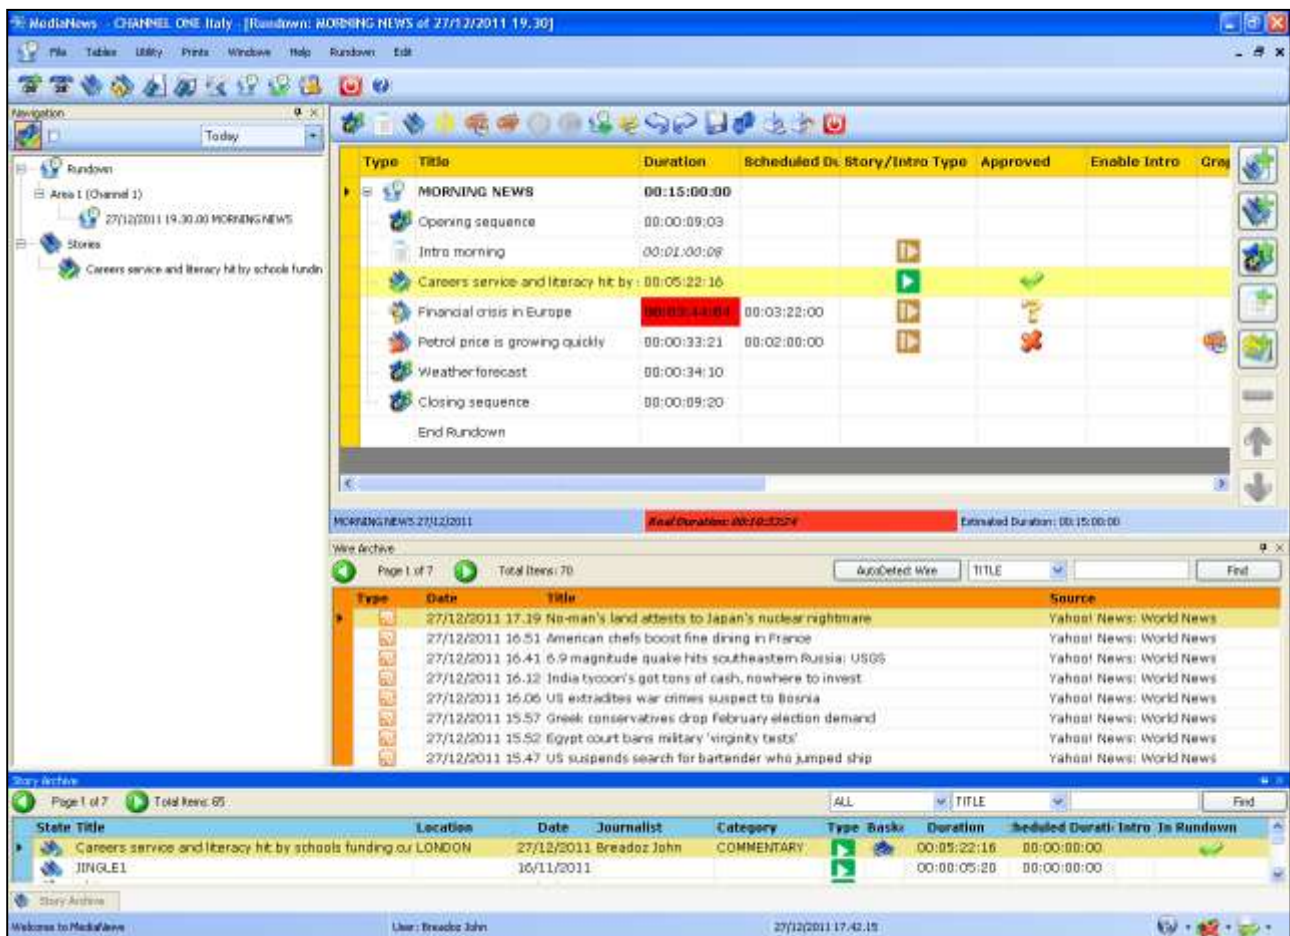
MediaNews - CHANNEL ONE Italy - [Rundown: MORNING NEWS of 27/12/2011 19.30]

File Tables Utility Prints Windows Help Rundown Edit

Navigation

Today

Rundown
Area 1 (Channel 1)
27/12/2011 19.30.00 MORNING NEWS
Stories
Careers service and literacy hit by schools fundin

| Type | Title | Duration | Scheduled Du | Story/Intro Type | Approved | Enable Intro | Gra |
|---|---|---|---|---|---|---|---|
| | MORNING NEWS | 00:15:00:00 | | | | | |
| | Opening sequence | 00:00:09:03 | | | | | |
| | Intro morning | 00:01:00:08 | | | | | |
| | Careers service and literacy hit by | 00:05:22:16 | | | | | |
| | Financial crisis in Europe | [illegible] | 00:03:22:00 | | | | |
| | Petrol price is growing quickly | 00:00:33:21 | 00:02:00:00 | | | | |
| | Weather forecast | 00:00:34:10 | | | | | |
| | Closing sequence | 00:00:09:20 | | | | | |
| | End Rundown | | | | | | |

MORNING NEWS 27/12/2011 Real Duration: 00:10:32:24 Estimated Duration: 00:15:00:00

Wire Archive

Page 1 of 7 Total Items: 70 AutoDetect Wire TITLE Find

| Type | Date | Title | Source |
|---|---|---|---|
| | 27/12/2011 17.19 | No-man's land attests to Japan's nuclear nightmare | Yahoo! News: World News |
| | 27/12/2011 16.51 | American chefs boost fine dining in France | Yahoo! News: World News |
| | 27/12/2011 16.41 | 6.9 magnitude quake hits southeastern Russia: USGS | Yahoo! News: World News |
| | 27/12/2011 16.12 | India tycoon's got tons of cash, nowhere to invest | Yahoo! News: World News |
| | 27/12/2011 16.06 | US extradites war crimes suspect to Bosnia | Yahoo! News: World News |
| | 27/12/2011 15.57 | Greek conservatives drop February election demand | Yahoo! News: World News |
| | 27/12/2011 15.52 | Egypt court bans military 'virginity tests' | Yahoo! News: World News |
| | 27/12/2011 15.47 | US suspends search for bartender who jumped ship | Yahoo! News: World News |

Story Archive

Page 1 of 7 Total Items: 65 ALL TITLE Find

| State | Title | Location | Date | Journalist | Category | Type | Bask | Duration | heduled Durati | Intro | In Rundown |
|---|---|---|---|---|---|---|---|---|---|---|---|
| | Careers service and literacy hit by schools funding cu | LONDON | 27/12/2011 | Breadoz John | COMMENTARY | | | 00:05:22:16 | 00:00:00:00 | | |
| | JINGLE1 | | 16/11/2011 | | | | | 00:00:05:20 | 00:00:00:00 | | |

Story Archive

Welcome to MediaNews User: Breadoz John 27/12/2011 17.42.15